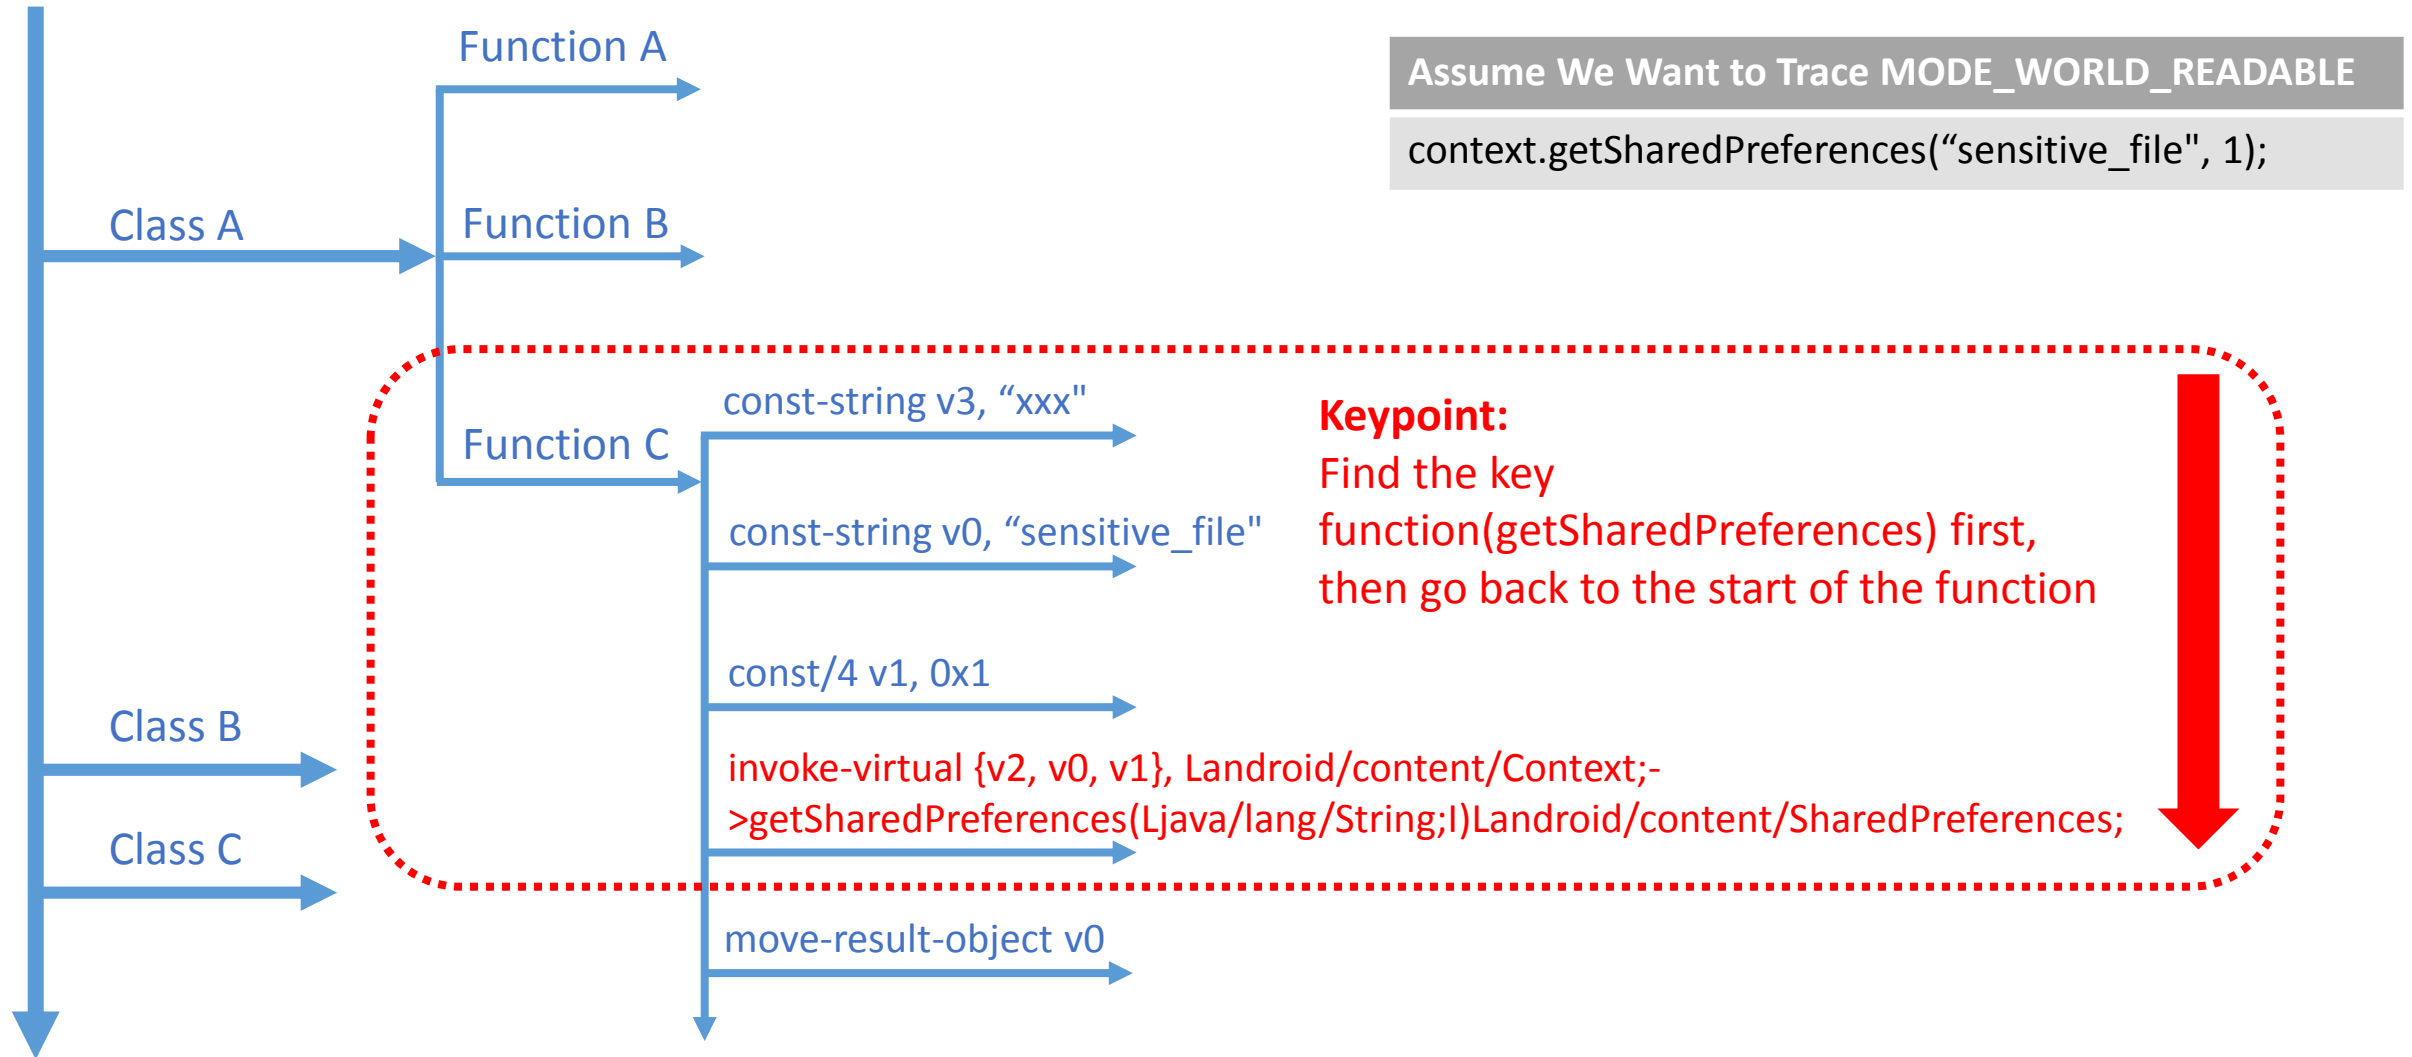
Function A

Assume We Want to Trace MODE_WORLD_READABLE

context.getSharedPreferences(“sensitive_file", 1);

Class A

Function B

const-string v3, “xxx"

Function C

Keypoint:
Find the key function(getSharedPreferences) first, then go back to the start of the function

const-string v0, “sensitive_file"

const/4 v1, 0x1

Class B

invoke-virtual {v2, v0, v1}, Landroid/content/Context;->getSharedPreferences(Ljava/lang/String;I)Landroid/content/SharedPreferences;

Class C

move-result-object v0